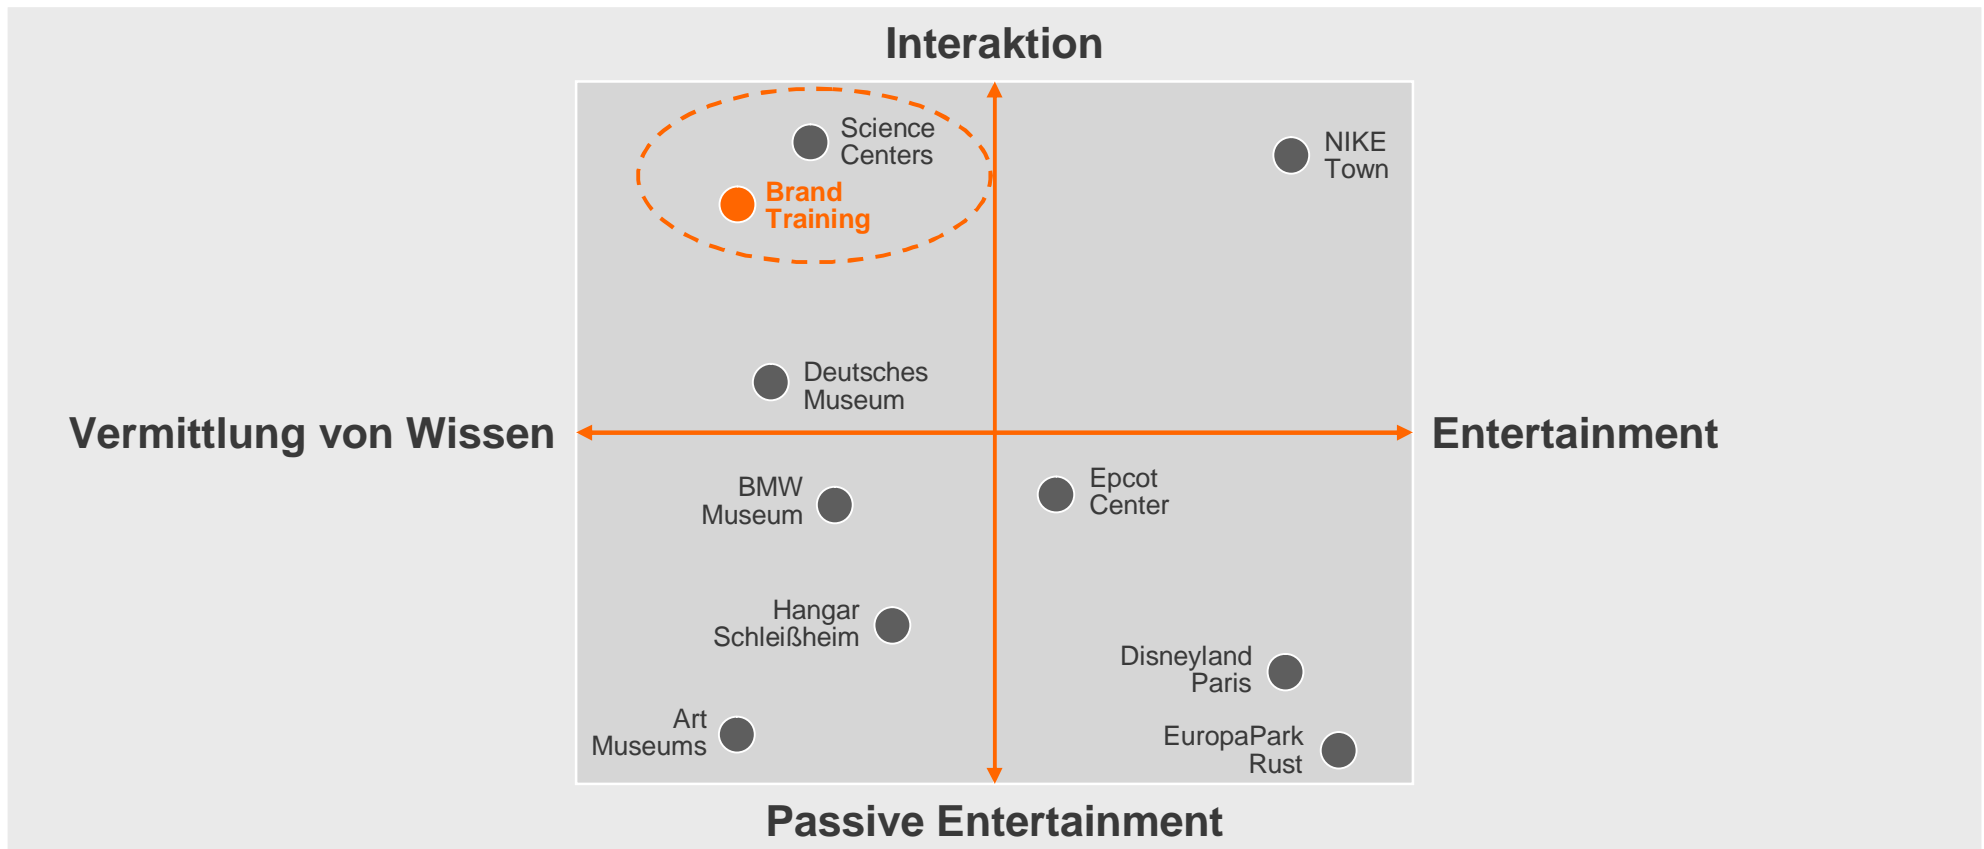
Interaktion

Science Centers

Brand Training

NIKE Town

Deutsches Museum

Vermittlung von Wissen

Entertainment

BMW Museum

Epcot Center

Hangar Schleißheim

Disneyland Paris

Art Museums

EuropaPark Rust

Passive Entertainment